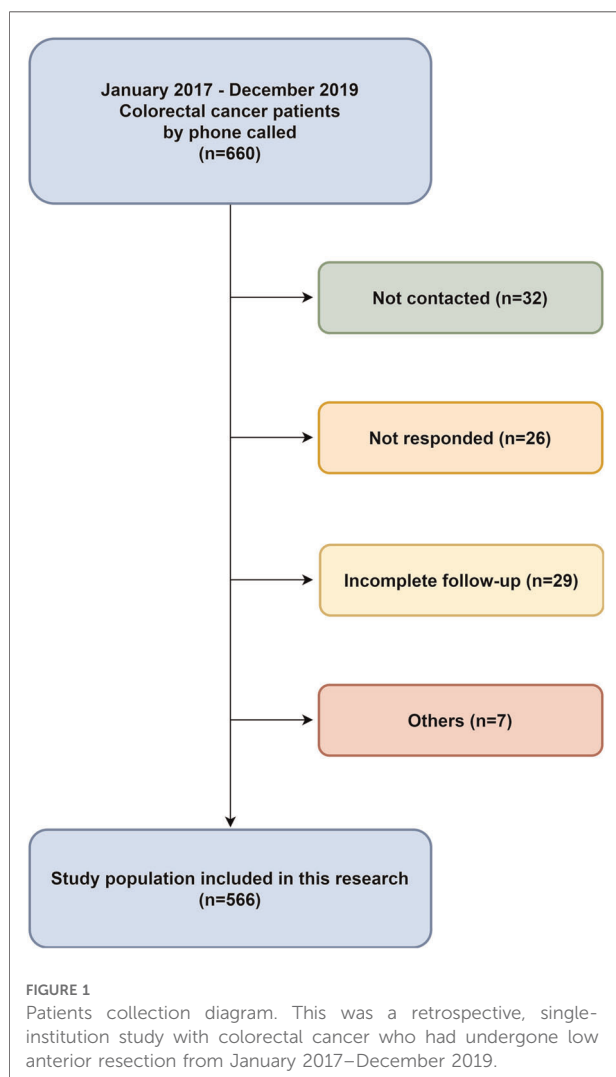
January 2017 - December 2019
Colorectal cancer patients
by phone called
(n=660)

Not contacted (n=32)

Not responded (n=26)

Incomplete follow-up (n=29)

Others (n=7)

Study population included in this research
(n=566)

FIGURE 1
Patients collection diagram. This was a retrospective, single-institution study with colorectal cancer who had undergone low anterior resection from January 2017–December 2019.